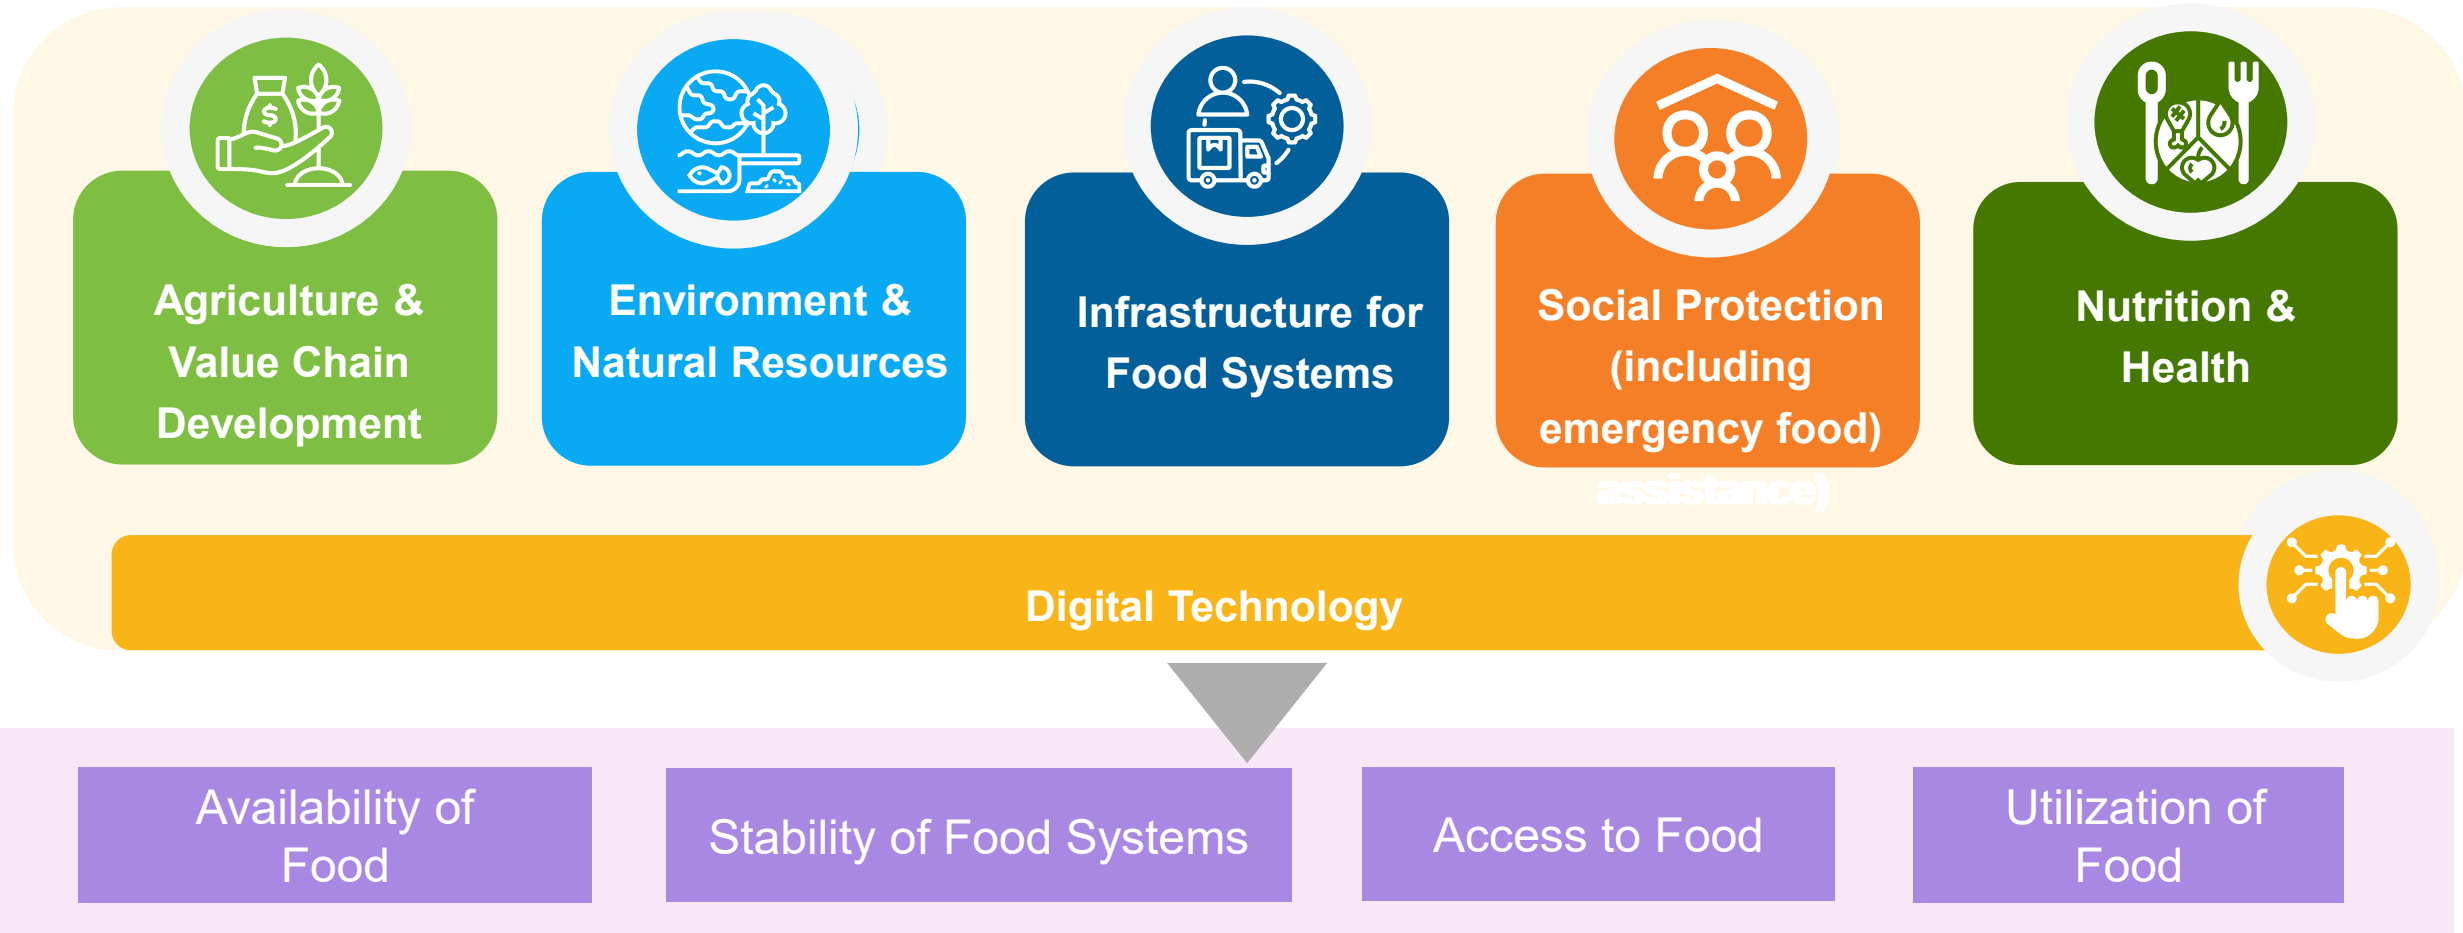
Agriculture & Value Chain Development

Environment & Natural Resources

Infrastructure for Food Systems

Social Protection (including emergency food) assistance)

Nutrition & Health

Digital Technology

Availability of Food

Stability of Food Systems

Access to Food

Utilization of Food